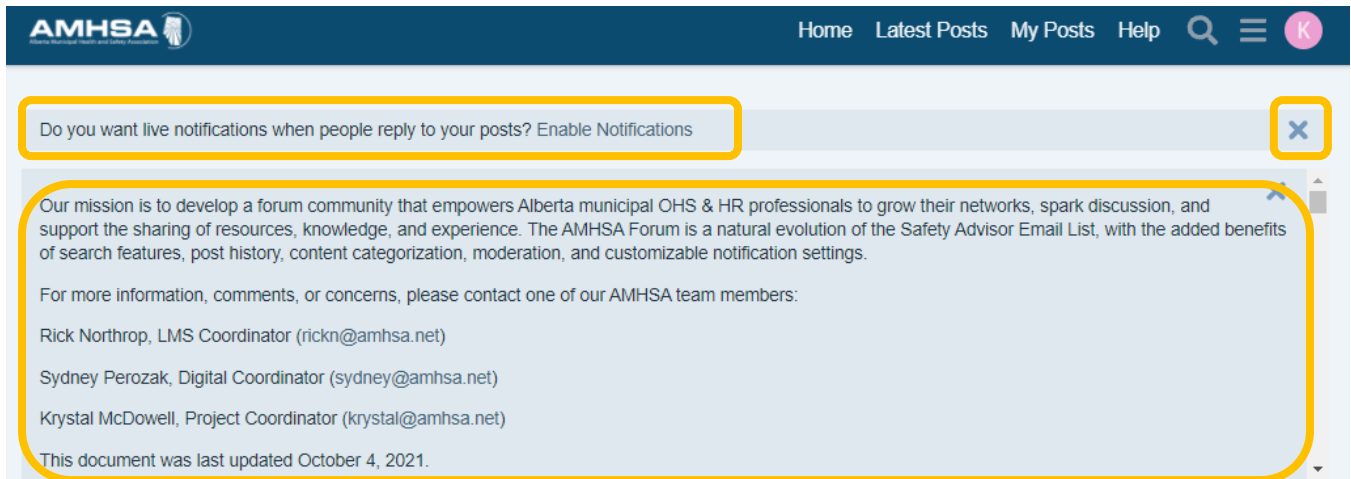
AMHSA
Alberta Municipal Health and Safety Association

Home Latest Posts My Posts Help

K

Do you want live notifications when people reply to your posts? Enable Notifications

Our mission is to develop a forum community that empowers Alberta municipal OHS & HR professionals to grow their networks, spark discussion, and support the sharing of resources, knowledge, and experience. The AMHSA Forum is a natural evolution of the Safety Advisor Email List, with the added benefits of search features, post history, content categorization, moderation, and customizable notification settings.

For more information, comments, or concerns, please contact one of our AMHSA team members:

Rick Northrop, LMS Coordinator (rickn@amhsa.net)

Sydney Perozak, Digital Coordinator (sydney@amhsa.net)

Krystal McDowell, Project Coordinator (krystal@amhsa.net)

This document was last updated October 4, 2021.